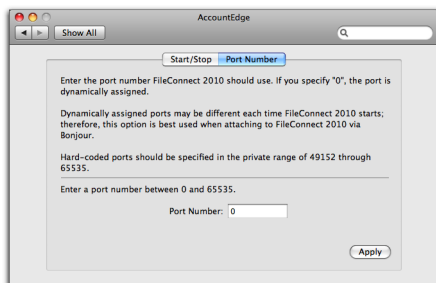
AccountEdge

Show All

Start/Stop | Port Number

Enter the port number FileConnect 2010 should use. If you specify "0", the port is dynamically assigned.

Dynamically assigned ports may be different each time FileConnect 2010 starts; therefore, this option is best used when attaching to FileConnect 2010 via Bonjour.

Hard-coded ports should be specified in the private range of 49152 through 65535.

Enter a port number between 0 and 65535.

Port Number: 0

Apply